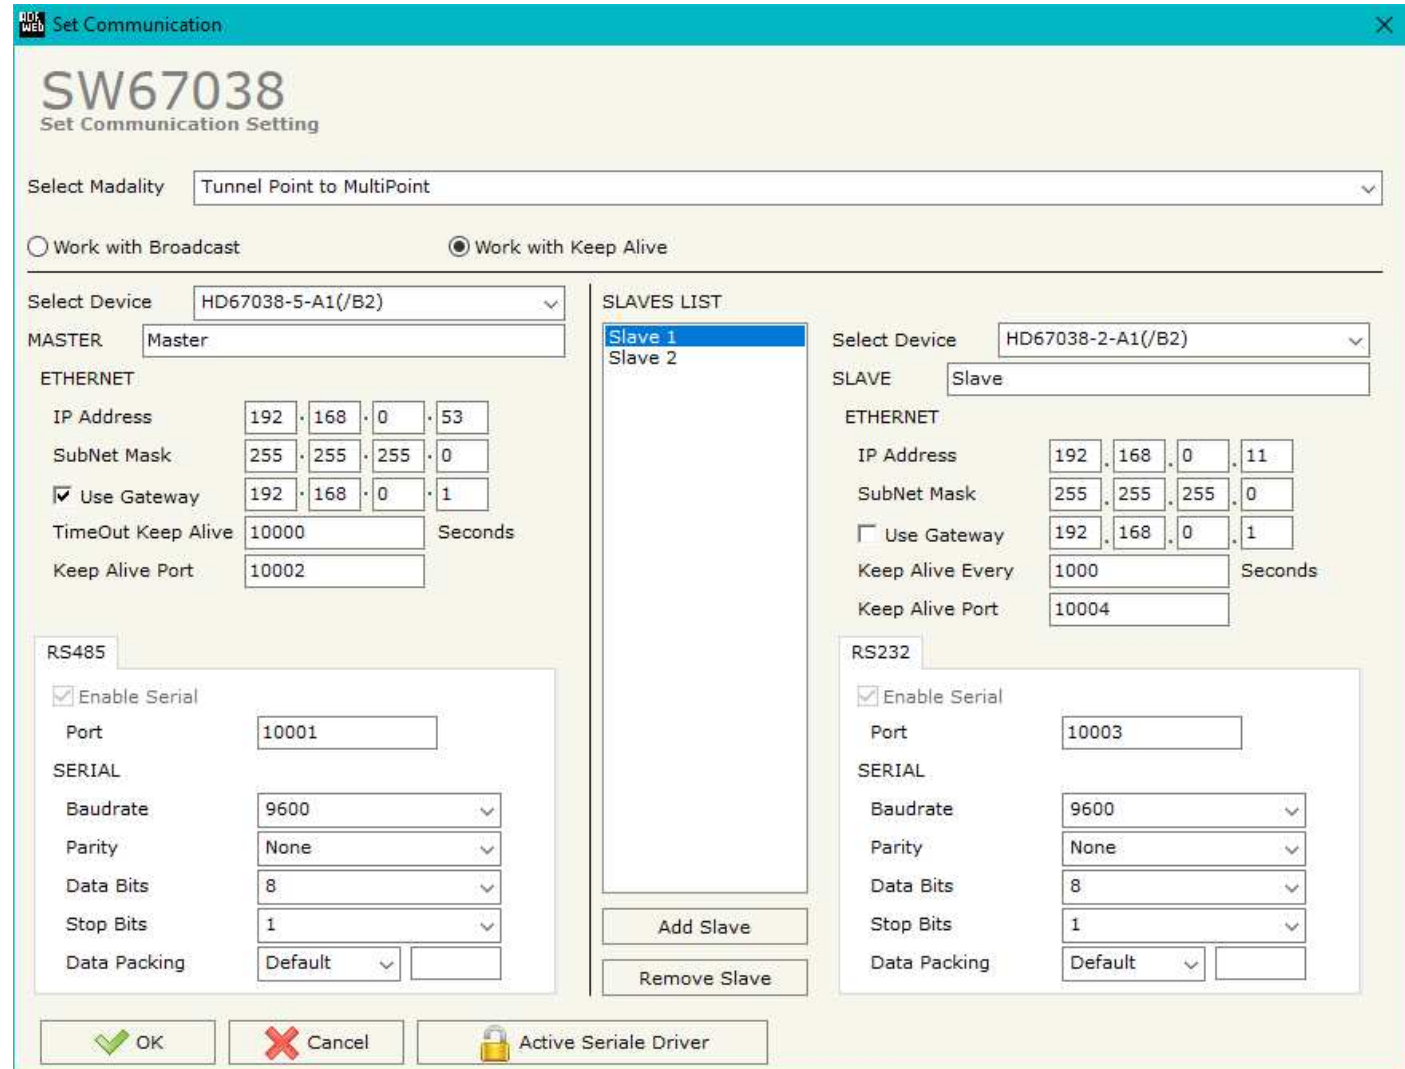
Set Communication

SW67038
Set Communication Setting

Select Madality Tunnel Point to MultiPoint

Work with Broadcast Work with Keep Alive

Select Device HD67038-5-A1(/B2)
MASTER Master
ETHERNET
IP Address 192 . 168 . 0 . 53
SubNet Mask 255 . 255 . 255 . 0
Use Gateway 192 . 168 . 0 . 1
TimeOut Keep Alive 10000 Seconds
Keep Alive Port 10002

RS485
Enable Serial
Port 10001
SERIAL
Baudrate 9600
Parity None
Data Bits 8
Stop Bits 1
Data Packing Default

SLAVES LIST
Slave 1
Slave 2

Add Slave
Remove Slave

Select Device HD67038-2-A1(/B2)
SLAVE Slave
ETHERNET
IP Address 192 . 168 . 0 . 11
SubNet Mask 255 . 255 . 255 . 0
Use Gateway 192 . 168 . 0 . 1
Keep Alive Every 1000 Seconds
Keep Alive Port 10004

RS232
Enable Serial
Port 10003
SERIAL
Baudrate 9600
Parity None
Data Bits 8
Stop Bits 1
Data Packing Default

OK Cancel Active Seriale Driver